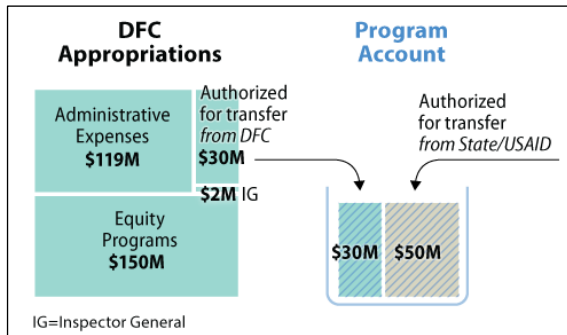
DFC Appropriations

Program Account

Administrative Expenses $119M

Authorized for transfer from DFC $30M

$2M IG

Equity Programs $150M

Authorized for transfer from State/USAID

$30M

$50M

IG=Inspector General